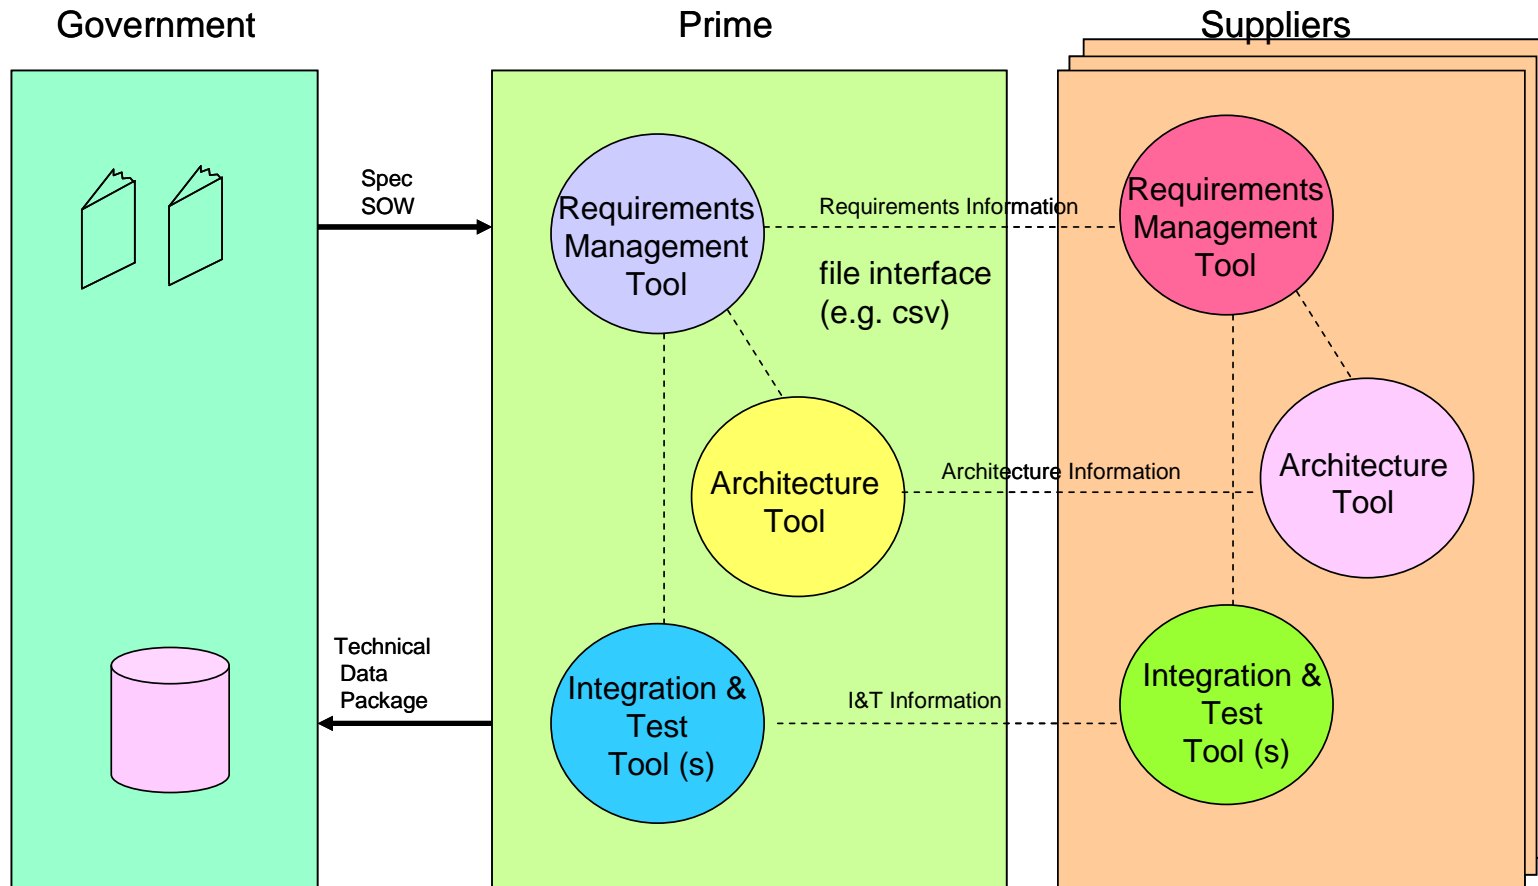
Government

Prime

Suppliers

Spec
SOW

Requirements Management Tool

Requirements Information

file interface (e.g. csv)

Requirements Management Tool

Architecture Tool

Architecture Information

Architecture Tool

Technical Data Package

Integration & Test Tool (s)

I&T Information

Integration & Test Tool (s)